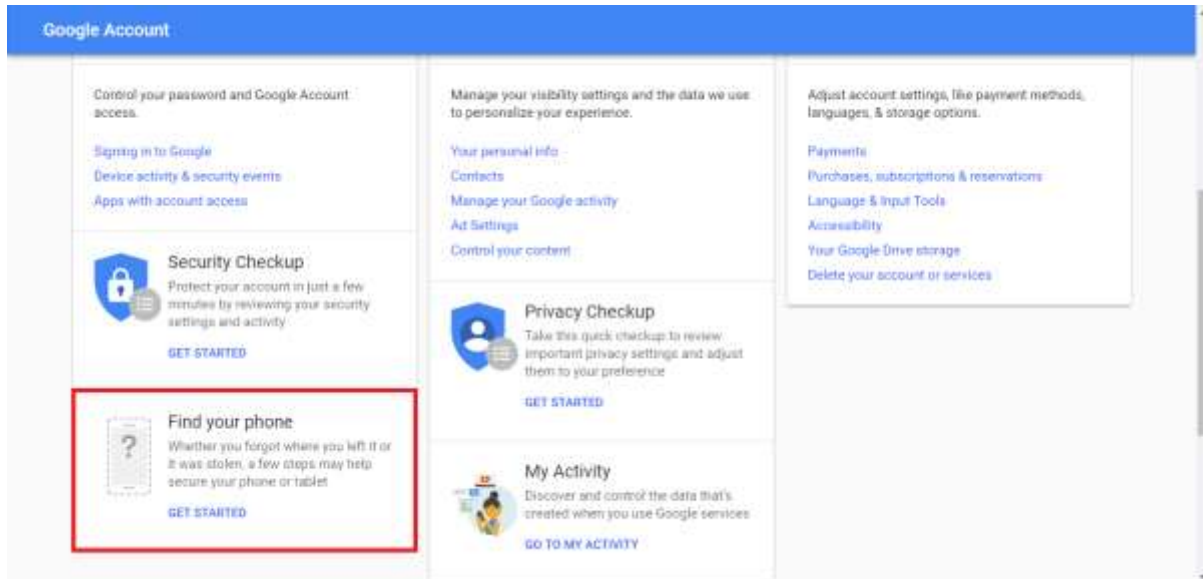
Google Account

Control your password and Google Account access.

Signing in to Google
Device activity & security events
Apps with account access

Security Checkup
Protect your account in just a few minutes by reviewing your security settings and activity

GET STARTED

?

Find your phone
Whether you forgot where you left it or it was stolen, a few steps may help secure your phone or tablet

GET STARTED

Manage your visibility settings and the data we use to personalize your experience.

Your personal info
Contacts
Manage your Google activity
Ad Settings
Control your content

Privacy Checkup
Take this quick checkup to review important privacy settings and adjust them to your preference

GET STARTED

My Activity
Discover and control the data that's created when you use Google services

GO TO MY ACTIVITY

Adjust account settings, like payment methods, languages, & storage options.

Payments
Purchases, subscriptions & reservations
Language & Input Tools
Accessibility
Your Google Drive storage
Delete your account or services